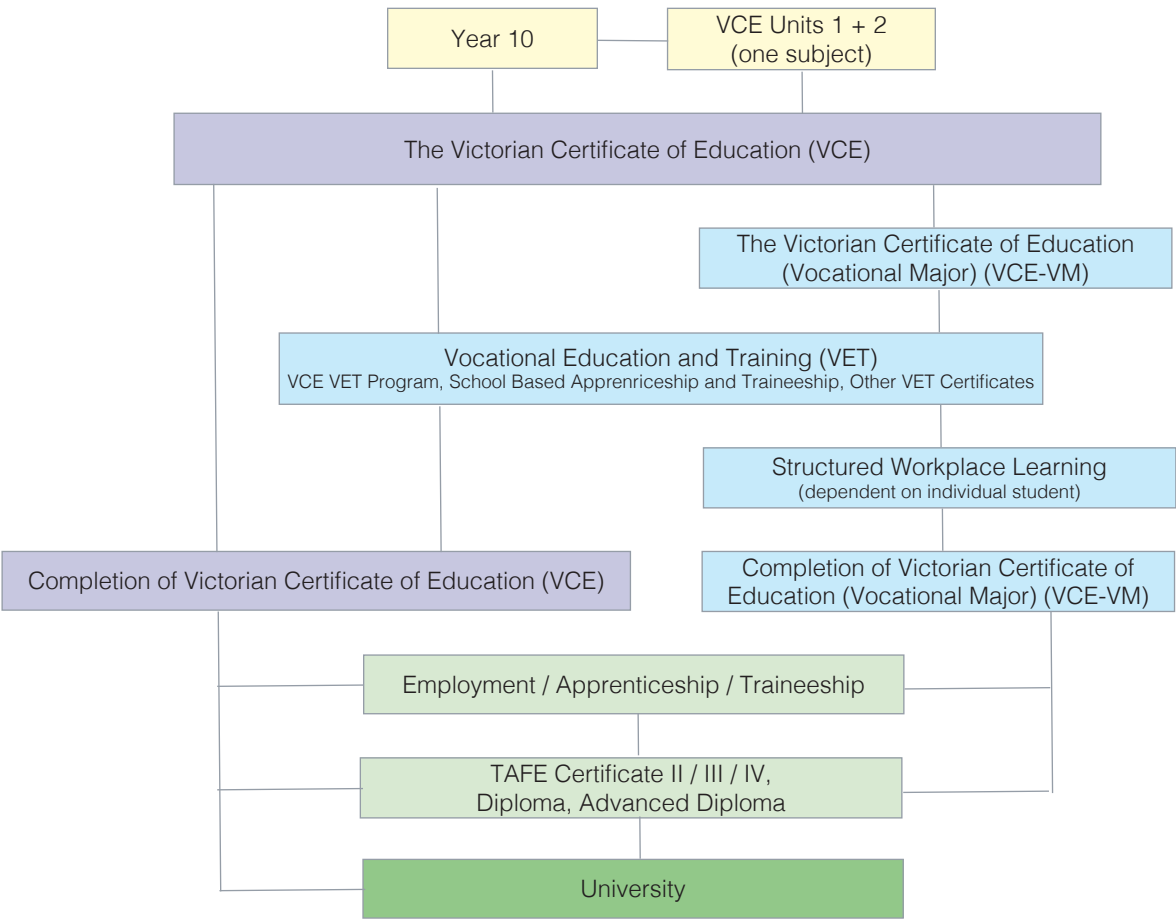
Year 10

VCE Units 1 + 2
(one subject)

The Victorian Certificate of Education (VCE)

The Victorian Certificate of Education
(Vocational Major) (VCE-VM)

Vocational Education and Training (VET)
VCE VET Program, School Based Apprenriceship and Traineeship, Other VET Certificates

Structured Workplace Learning
(dependent on individual student)

Completion of Victorian Certificate of Education (VCE)

Completion of Victorian Certificate of Education (Vocational Major) (VCE-VM)

Employment / Apprenticeship / Traineeship

TAFE Certificate II / III / IV,
Diploma, Advanced Diploma

University